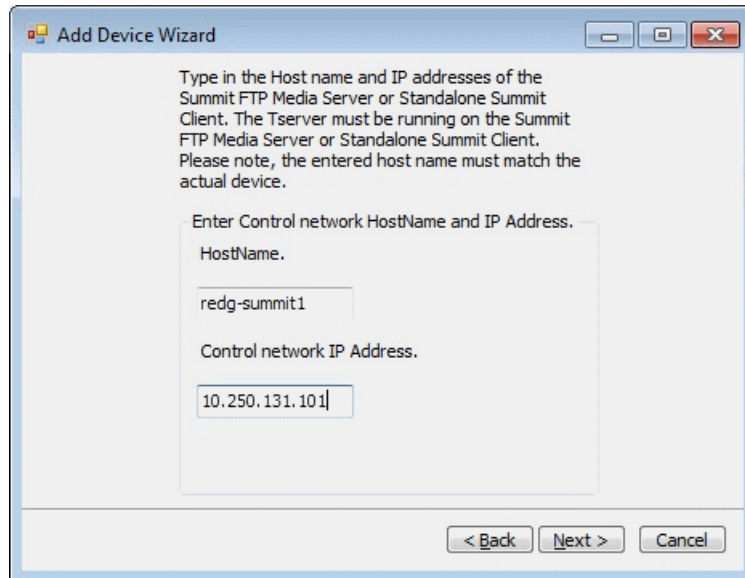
Add Device Wizard

Type in the Host name and IP addresses of the Summit FTP Media Server or Standalone Summit Client. The Tserver must be running on the Summit FTP Media Server or Standalone Summit Client. Please note, the entered host name must match the actual device.

Enter Control network HostName and IP Address.

HostName.

redg-summit1

Control network IP Address.

10.250.131.101

< Back

Next >

Cancel